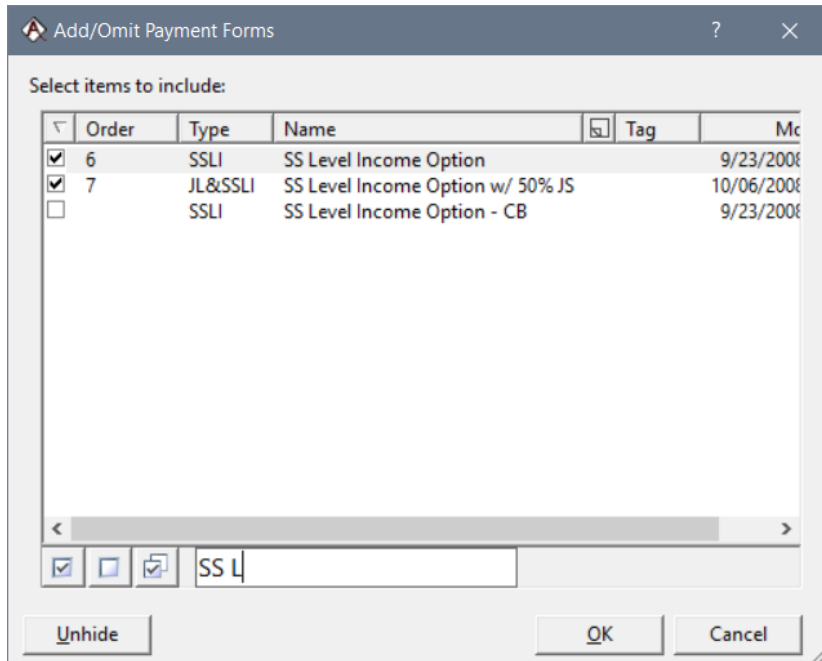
Add/Omit Payment Forms ? ✕

Select items to include:

| | Order | Type | Name | Tag | Mc |
|---|---|---|---|---|---|
| ☑ | 6 | SSLI | SS Level Income Option | | 9/23/2008 |
| ☑ | 7 | JL&SSLI | SS Level Income Option w/ 50% JS | | 10/06/2008 |
| ☐ | | SSLI | SS Level Income Option - CB | | 9/23/2008 |

SS L

Unhide OK Cancel